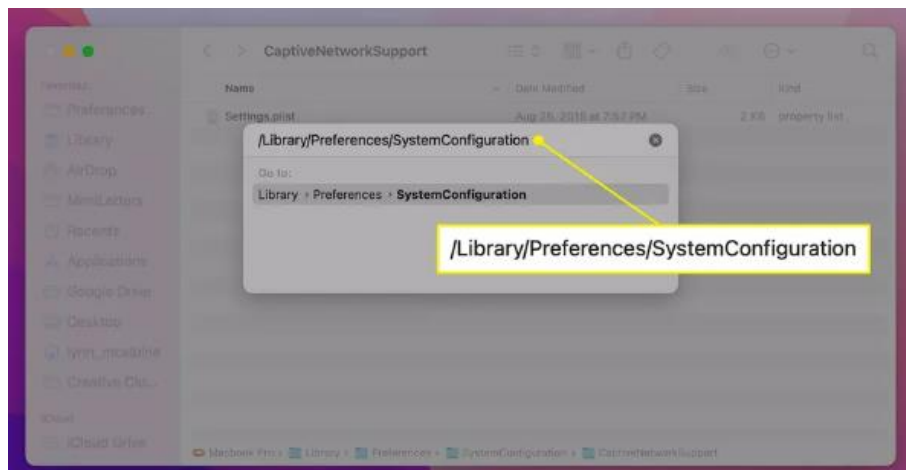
CaptiveNetworkSupport

Favorites
Preferences
Library
AirDrop
MiniLectors
Recents
Applications
Google Drive
Desktop
lynn_mcalpine
Creative Clo...
iCloud
iCloud Drive

Name
Date Modified
Size
Kind
Settings.plist
Aug 26, 2016 at 7:57 PM
2 KB
property list

/Library/Preferences/SystemConfiguration
Go to:
Library › Preferences › SystemConfiguration

/Library/Preferences/SystemConfiguration

Macbook Pro › Library › Preferences › SystemConfiguration › CaptiveNetworkSupport